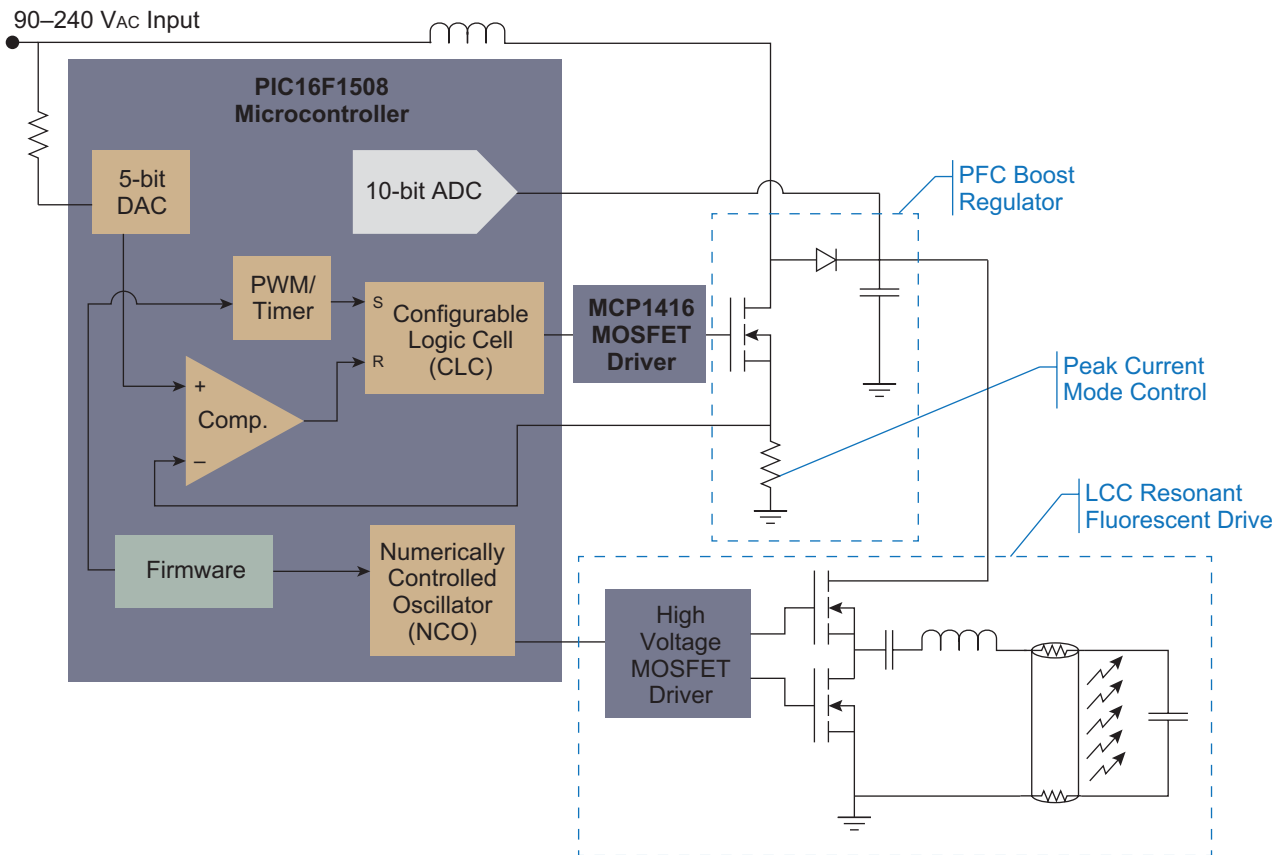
90–240 VAC Input

PIC16F1508 Microcontroller

5-bit DAC

10-bit ADC

PFC Boost Regulator

PWM/ Timer

S

Configurable Logic Cell (CLC)

R

MCP1416 MOSFET Driver

+

Comp.

–

Peak Current Mode Control

LCC Resonant Fluorescent Drive

Firmware

Numerically Controlled Oscillator (NCO)

High Voltage MOSFET Driver